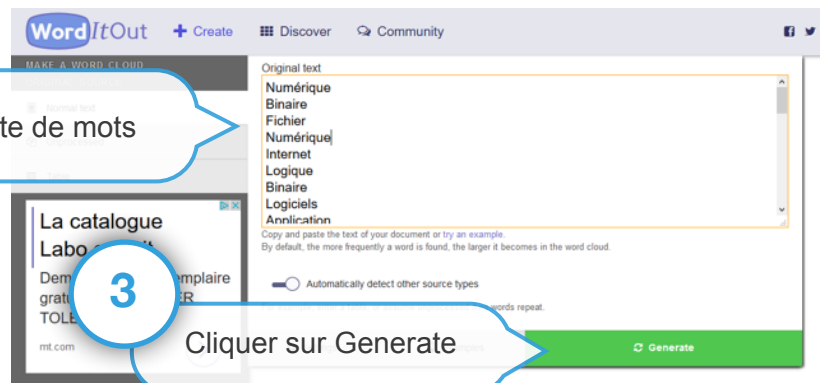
Word ItOut
Create
Discover
Community

MAKE A WORD CLOUD
Normal text

te de mots

La catalogue
Labo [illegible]
Dem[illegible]mplaire
gratu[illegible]ER
TOLE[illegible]
mt.com

3

Original text
Numérique
Binaire
Fichier
Numérique
Internet
Logique
Binaire
Logiciels
Application

Copy and paste the text of your document or try an example.
By default, the more frequently a word is found, the larger it becomes in the word cloud.

Automatically detect other source types

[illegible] words repeat.

Cliquer sur Generate

Generate